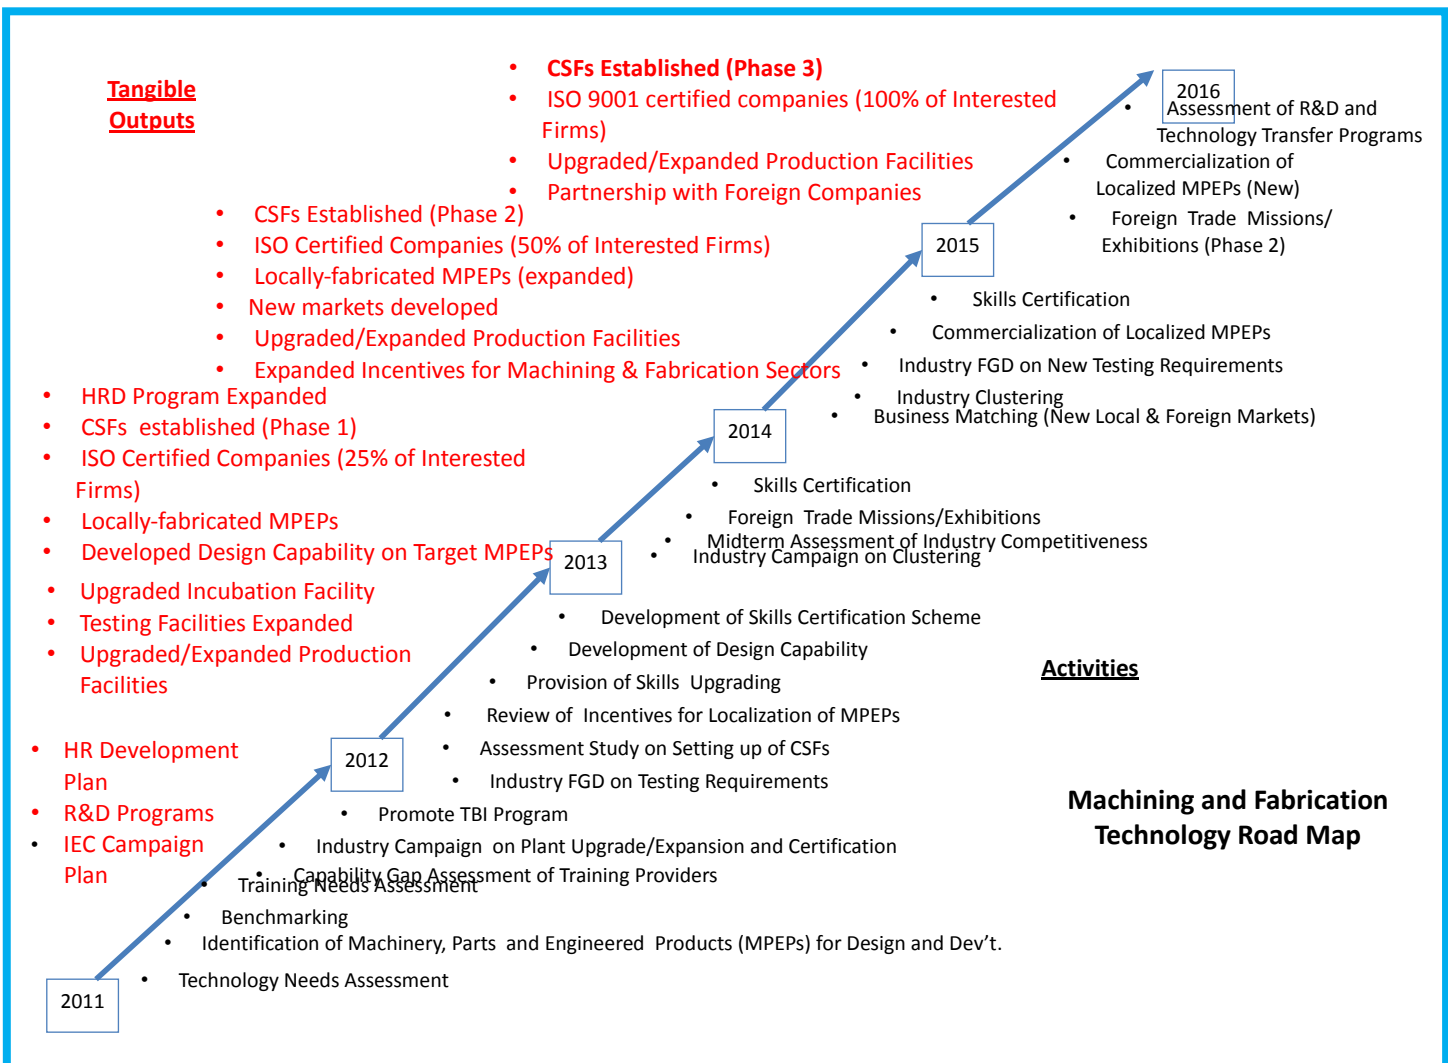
Tangible Outputs

• CSFs Established (Phase 3)
• ISO 9001 certified companies (100% of Interested Firms)
• Upgraded/Expanded Production Facilities
• Partnership with Foreign Companies

• CSFs Established (Phase 2)
• ISO Certified Companies (50% of Interested Firms)
• Locally-fabricated MPEPs (expanded)
• New markets developed
• Upgraded/Expanded Production Facilities
• Expanded Incentives for Machining & Fabrication Sectors

• HRD Program Expanded
• CSFs established (Phase 1)
• ISO Certified Companies (25% of Interested Firms)
• Locally-fabricated MPEPs
• Developed Design Capability on Target MPEPs
• Upgraded Incubation Facility
• Testing Facilities Expanded
• Upgraded/Expanded Production Facilities

• HR Development Plan
• R&D Programs
• IEC Campaign Plan

2016
• Assessment of R&D and Technology Transfer Programs
• Commercialization of Localized MPEPs (New)
• Foreign Trade Missions/ Exhibitions (Phase 2)

2015
• Skills Certification
• Commercialization of Localized MPEPs
• Industry FGD on New Testing Requirements
• Industry Clustering
• Business Matching (New Local & Foreign Markets)

2014
• Skills Certification
• Foreign Trade Missions/Exhibitions
• Midterm Assessment of Industry Competitiveness
• Industry Campaign on Clustering

2013
• Development of Skills Certification Scheme
• Development of Design Capability
• Provision of Skills Upgrading
• Review of Incentives for Localization of MPEPs
• Assessment Study on Setting up of CSFs
• Industry FGD on Testing Requirements

Activities

2012
• Promote TBI Program
• Industry Campaign on Plant Upgrade/Expansion and Certification
• Capability Gap Assessment of Training Providers
• Training Needs Assessment
• Benchmarking
• Identification of Machinery, Parts and Engineered Products (MPEPs) for Design and Dev't.

2011
• Technology Needs Assessment

Machining and Fabrication Technology Road Map